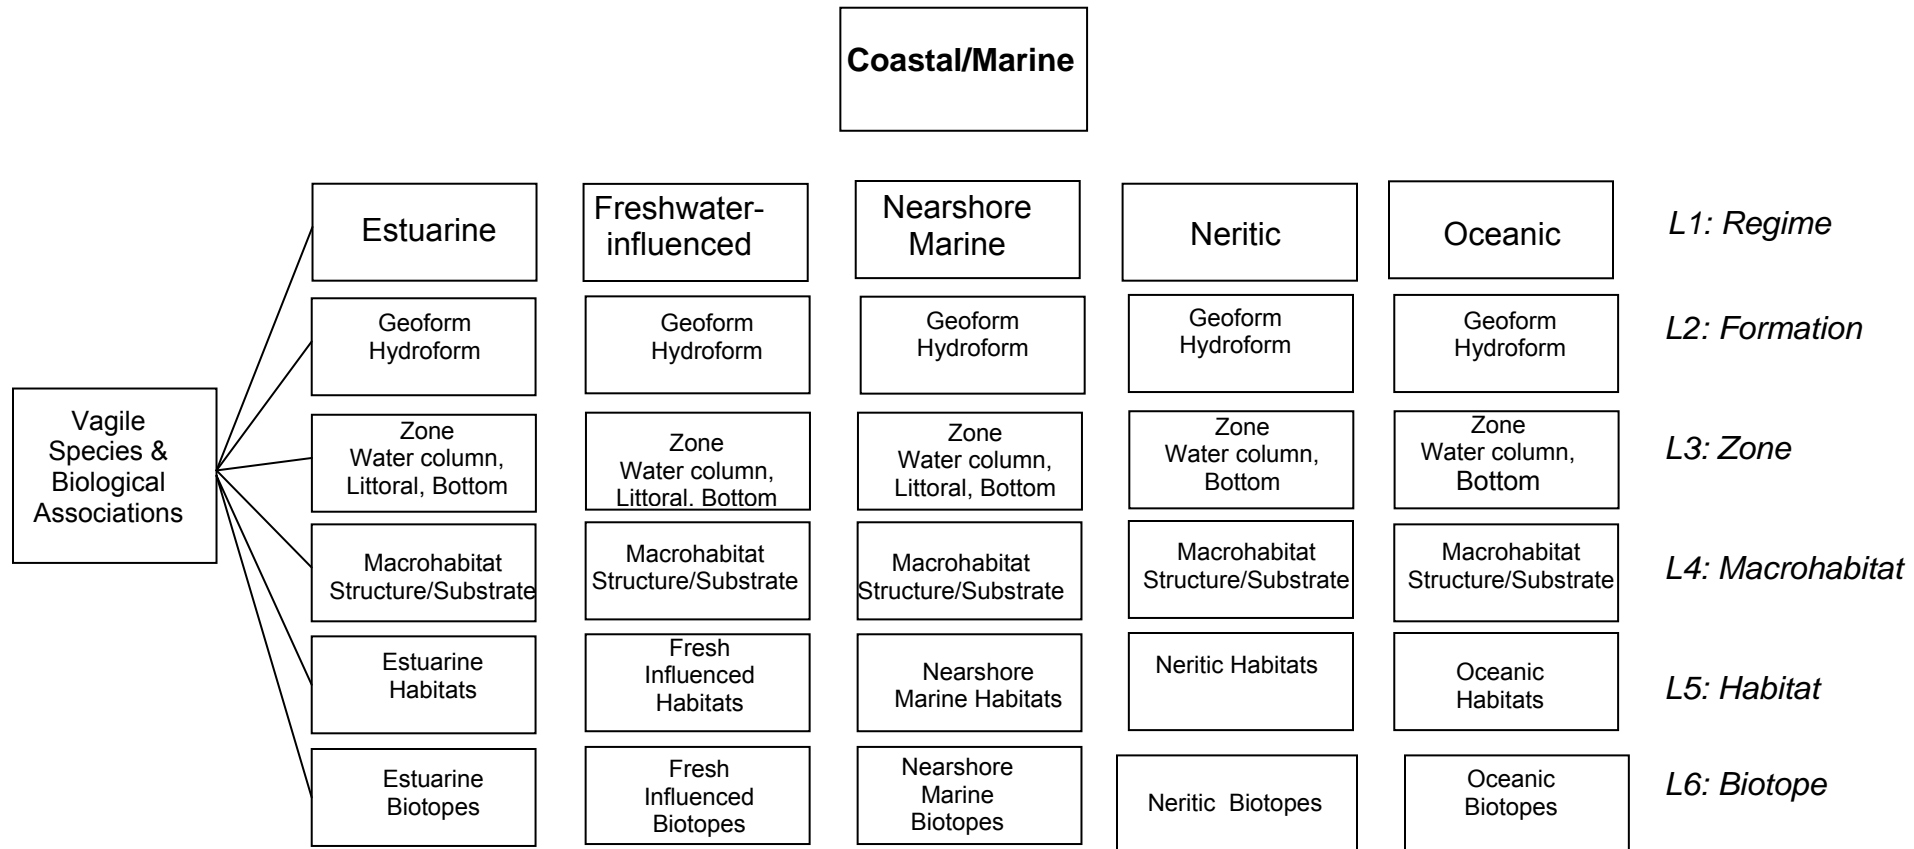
Coastal/Marine

Vagile Species & Biological Associations

| Estuarine | Freshwater-influenced | Nearshore Marine | Neritic | Oceanic | L1: Regime |
|---|---|---|---|---|---|
| Geoform Hydroform | Geoform Hydroform | Geoform Hydroform | Geoform Hydroform | Geoform Hydroform | L2: Formation |
| Zone Water column, Littoral, Bottom | Zone Water column, Littoral. Bottom | Zone Water column, Littoral, Bottom | Zone Water column, Bottom | Zone Water column, Bottom | L3: Zone |
| Macrohabitat Structure/Substrate | Macrohabitat Structure/Substrate | Macrohabitat Structure/Substrate | Macrohabitat Structure/Substrate | Macrohabitat Structure/Substrate | L4: Macrohabitat |
| Estuarine Habitats | Fresh Influenced Habitats | Nearshore Marine Habitats | Neritic Habitats | Oceanic Habitats | L5: Habitat |
| Estuarine Biotopes | Fresh Influenced Biotopes | Nearshore Marine Biotopes | Neritic Biotopes | Oceanic Biotopes | L6: Biotope |